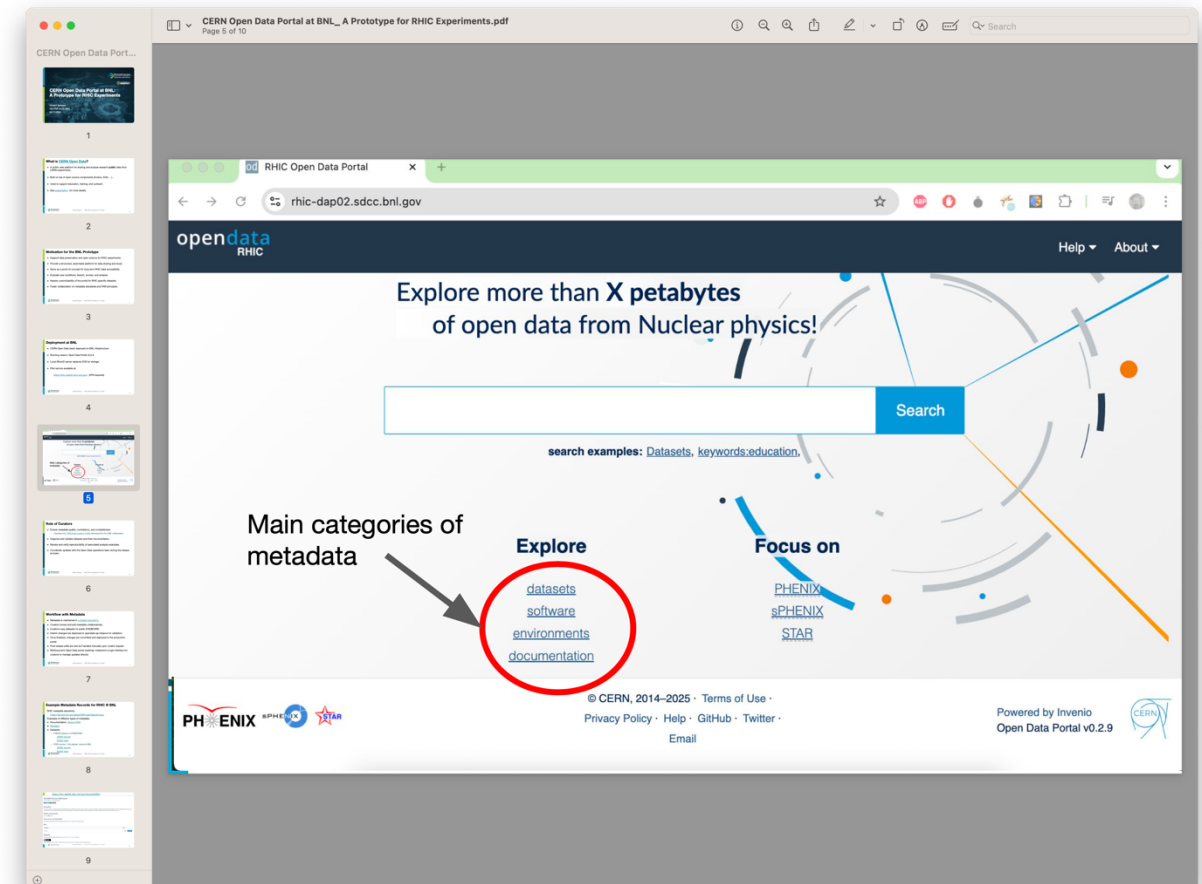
CERN Open Data Portal at BNL_ A Prototype for RHIC Experiments.pdf
Page 5 of 10

Search

CERN Open Data Port...

CERN Open Data Portal at BNL: A Prototype for RHIC Experiments

1

2

3

4

5

6

7

8

9

RHIC Open Data Portal

rhic-dap02.sdcc.bnl.gov

opendata RHIC

Help ▾ About ▾

Explore more than X petabytes of open data from Nuclear physics!

Search

search examples: Datasets, keywords:education,

Main categories of metadata

Explore

datasets
software
environments
documentation

Focus on

PHENIX
sPHENIX
STAR

PHENIX sPHENIX STAR

© CERN, 2014–2025 · Terms of Use · Privacy Policy · Help · GitHub · Twitter · Email

Powered by Invenio
Open Data Portal v0.2.9

CERN